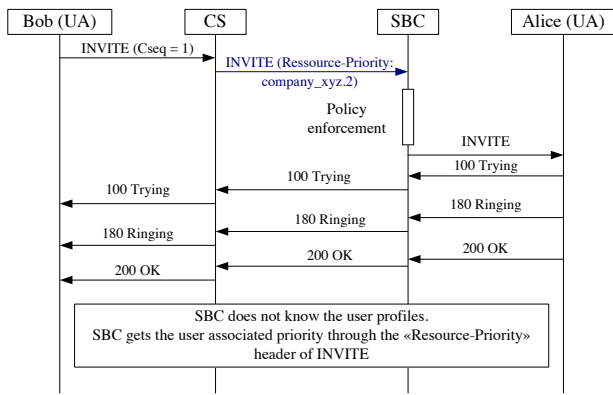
Bob (UA)

CS

SBC

Alice (UA)

INVITE (Cseq = 1)

INVITE (Ressource-Priority: company_xyz.2)

Policy enforcement

INVITE

100 Trying

100 Trying

100 Trying

180 Ringing

180 Ringing

180 Ringing

200 OK

200 OK

200 OK

SBC does not know the user profiles.
SBC gets the user associated priority through the «Resource-Priority» header of INVITE